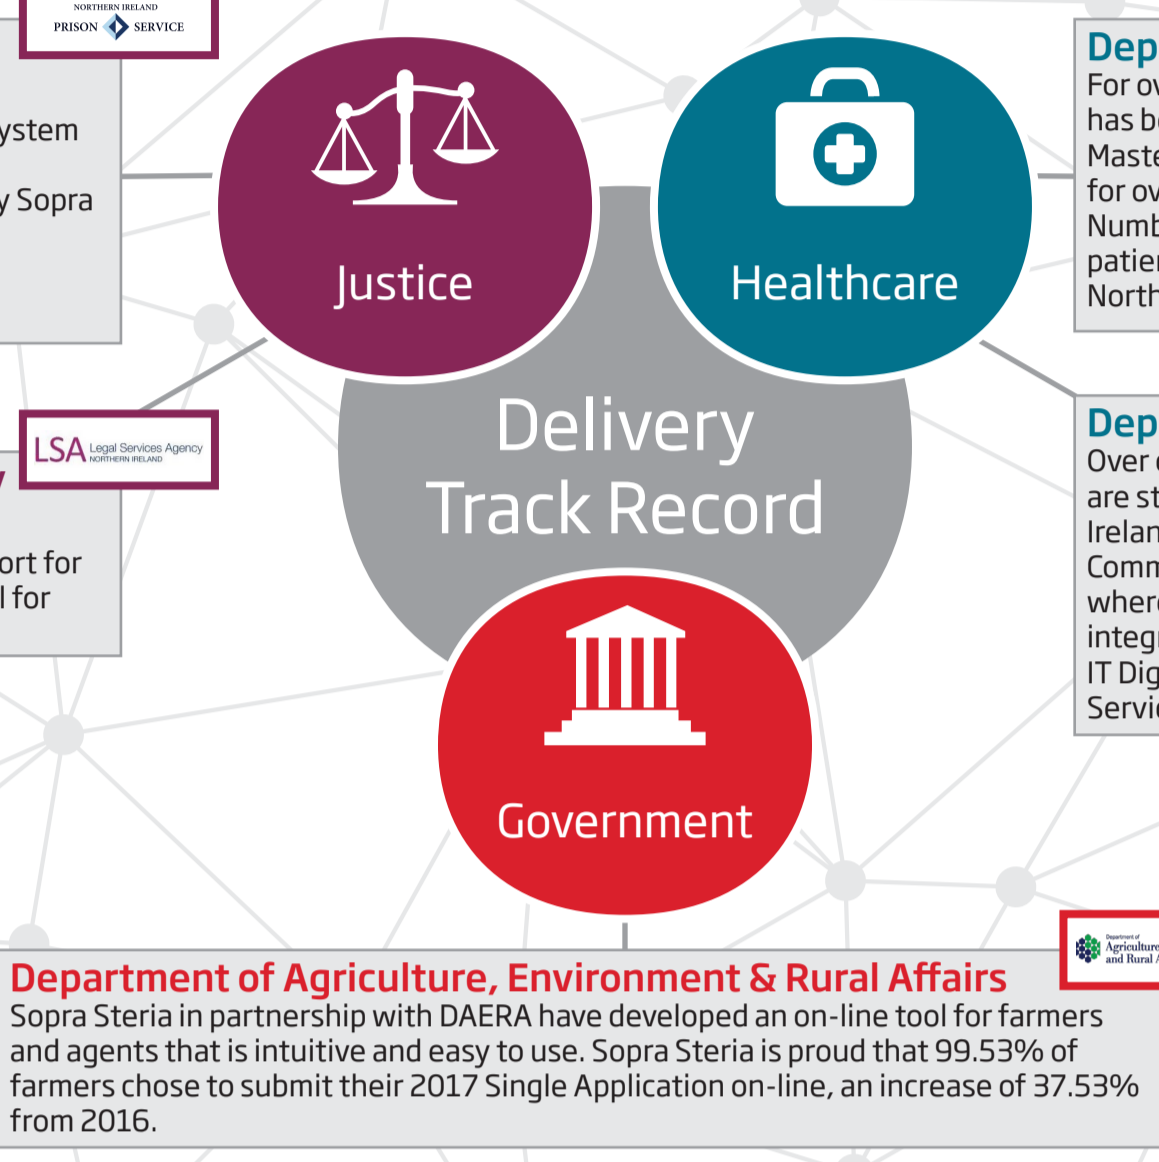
NORTHERN IRELAND
PRISON SERVICE

ystem

y Sopra

Justice

Healthcare

Dep
For ov
has b
Maste
for ov
Numb
patie
North

LSA Legal Services Agency NORTHERN IRELAND

ort for
l for

Delivery Track Record

Dep
Over
are st
Irelan
Comm
where
integ
IT Dig
Servi

Government

Department of Agriculture and Rural

Department of Agriculture, Environment & Rural Affairs
Sopra Steria in partnership with DAERA have developed an on-line tool for farmers and agents that is intuitive and easy to use. Sopra Steria is proud that 99.53% of farmers chose to submit their 2017 Single Application on-line, an increase of 37.53% from 2016.